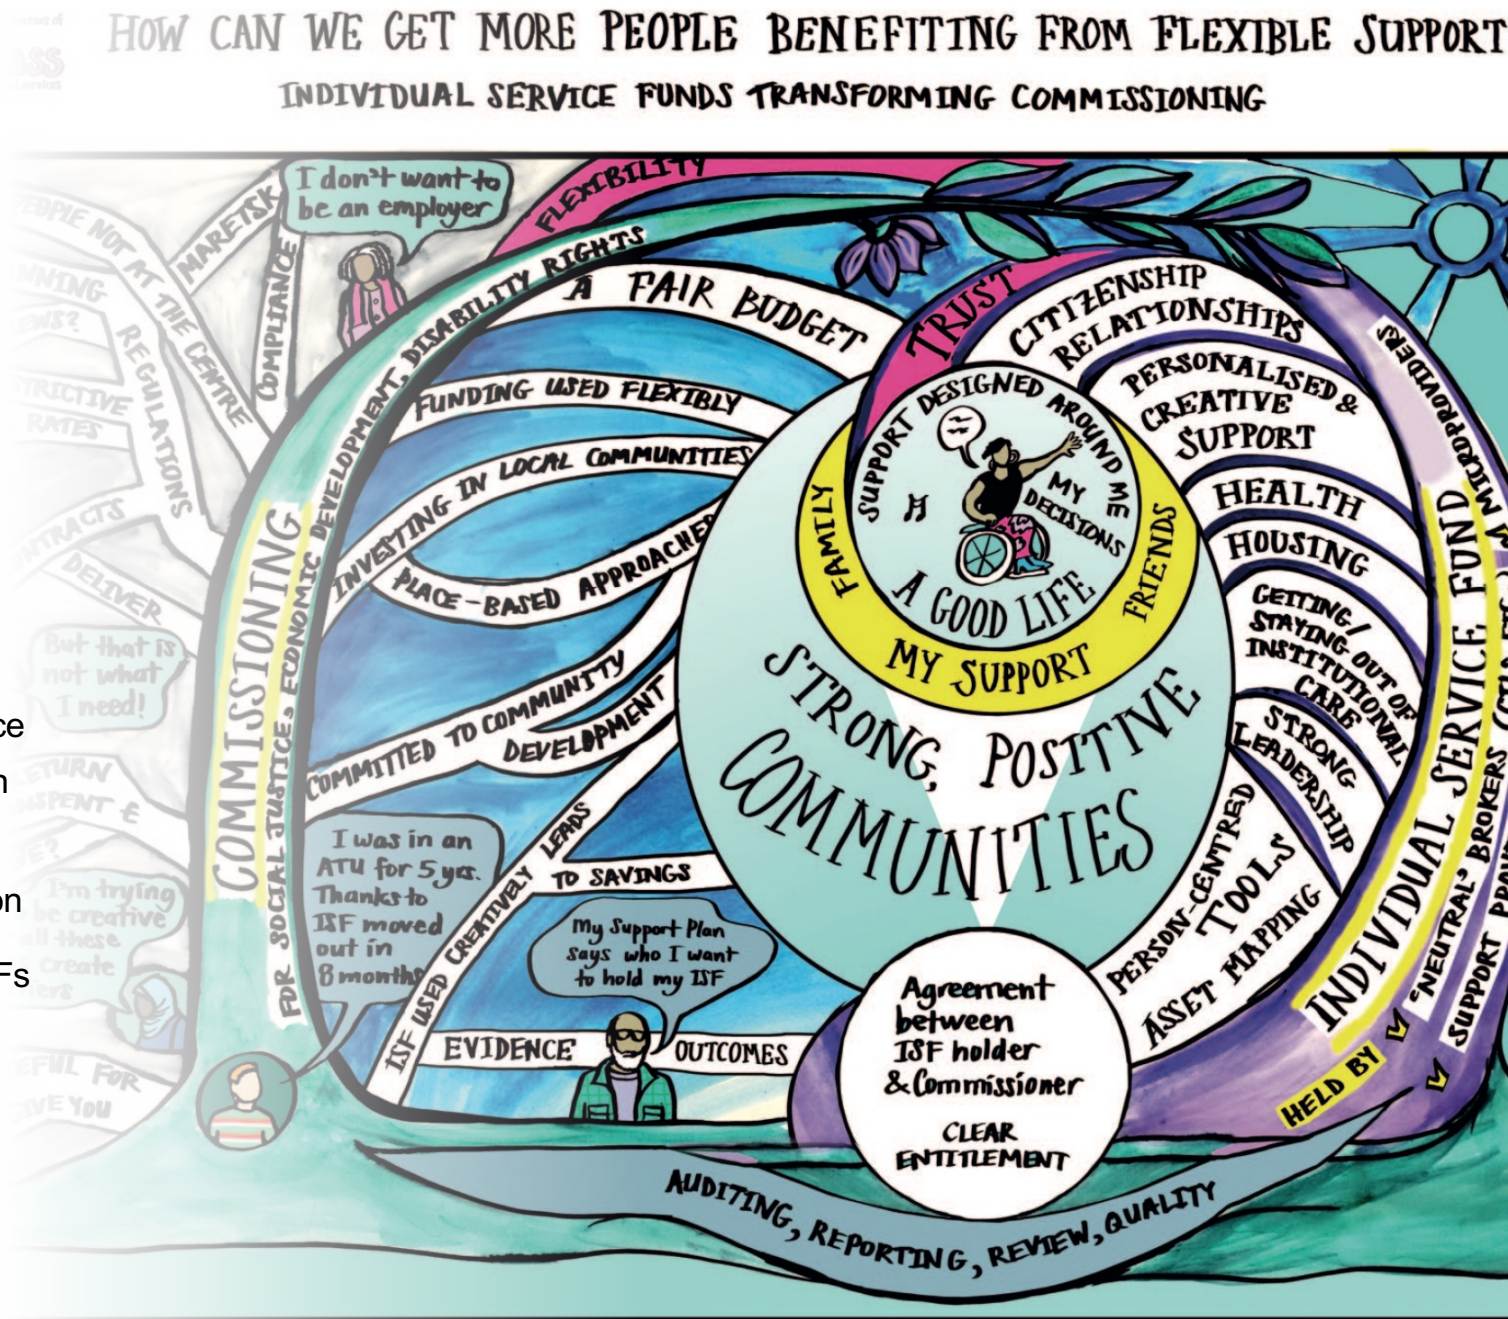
HOW CAN WE GET MORE PEOPLE BENEFITING FROM FLEXIBLE SUPPORT

INDIVIDUAL SERVICE FUNDS TRANSFORMING COMMISSIONING

I don't want to be an employer

MARKETS

COMPLIANCE

PEOPLE NOT AT THE CENTRE

REGULATIONS

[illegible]NNING

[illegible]EWS?

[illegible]STRICTIVE RATES

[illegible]NTRACTS

DELIVER

But that is not what I need!

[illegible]TURN

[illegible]SPENT &

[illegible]E?

I'm trying be creative all these create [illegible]ers

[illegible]EFUL FOR

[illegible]VE YOU

FLEXIBILITY

DISABILITY RIGHTS

A FAIR BUDGET

TRUST

CITIZENSHIP

RELATIONSHIPS

PERSONALISED & CREATIVE SUPPORT

HEALTH

HOUSING

GETTING/STAYING OUT OF INSTITUTIONAL CARE

STRONG LEADERSHIP

PERSON-CENTRED TOOLS

ASSET MAPPING

MICROPROVIDERS

INDIVIDUAL SERVICE FUND

HELD BY

'NEUTRAL' BROKERS

SUPPORT PROV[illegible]

COMMISSIONING FOR SOCIAL JUSTICE, ECONOMIC DEVELOPMENT

FUNDING USED FLEXIBLY

INVESTING IN LOCAL COMMUNITIES

PLACE-BASED APPROACHES

COMMITTED TO COMMUNITY DEVELOPMENT

ISF USED CREATIVELY LEADS TO SAVINGS

EVIDENCE

OUTCOMES

I was in an ATU for 5 yrs. Thanks to ISF moved out in 8 months

My Support Plan says who I want to hold my ISF

SUPPORT DESIGNED AROUND ME

MY DECISIONS

A GOOD LIFE

FAMILY

FRIENDS

MY SUPPORT

STRONG, POSITIVE COMMUNITIES

Agreement between ISF holder & Commissioner

CLEAR ENTITLEMENT

AUDITING, REPORTING, REVIEW, QUALITY

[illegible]ce
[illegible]n
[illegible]on
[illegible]Fs